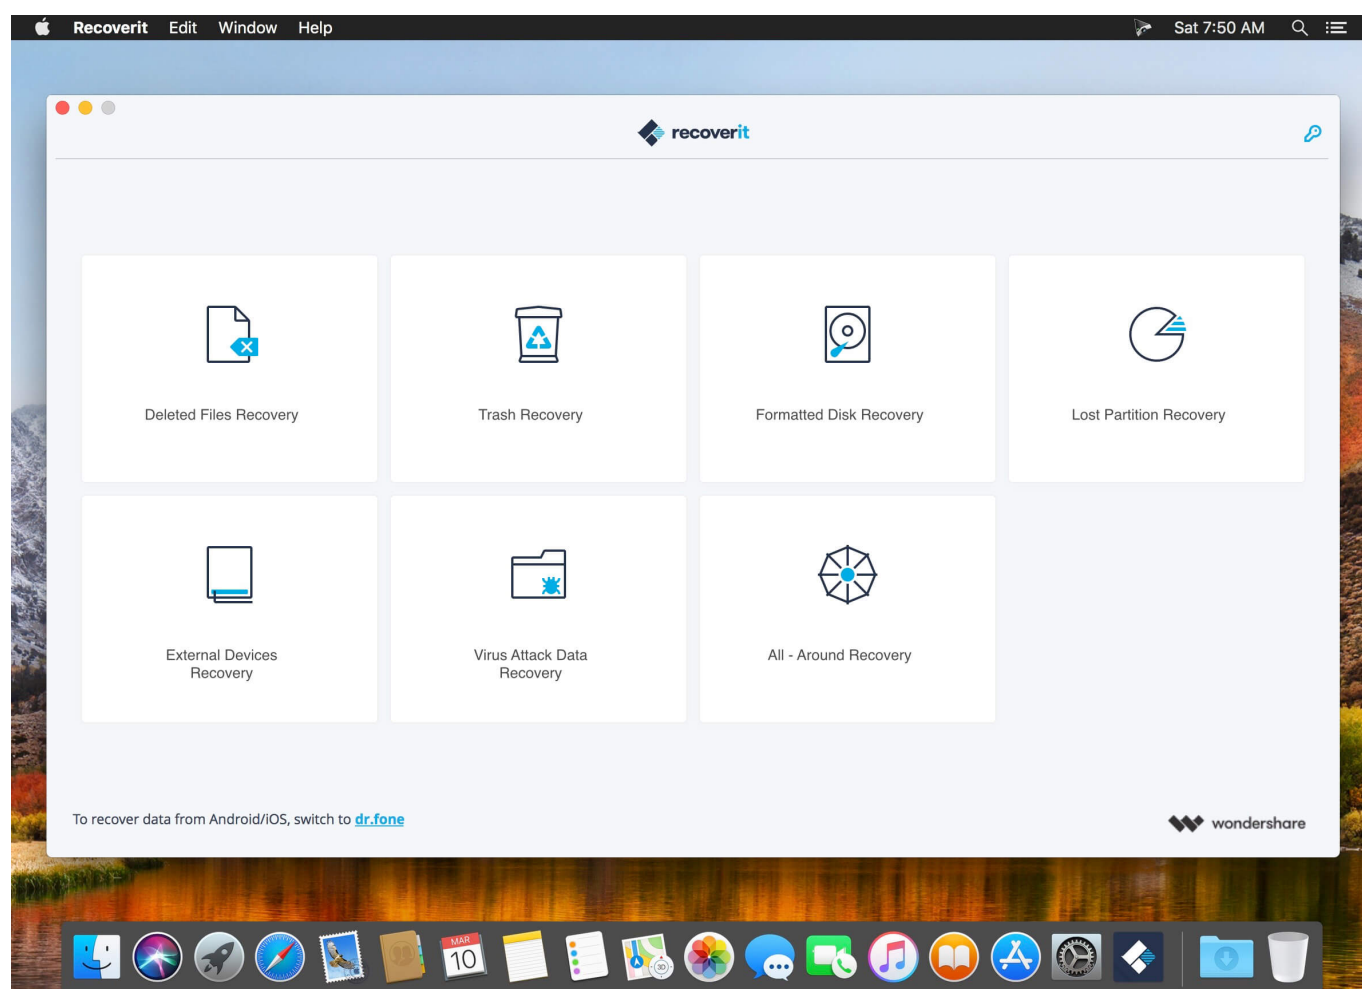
Recoverit Edit Window Help

Sat 7:50 AM

recoverit

Deleted Files Recovery

Trash Recovery

Formatted Disk Recovery

Lost Partition Recovery

External Devices Recovery

Virus Attack Data Recovery

All - Around Recovery

To recover data from Android/iOS, switch to dr.fone

wondershare

MAR 10